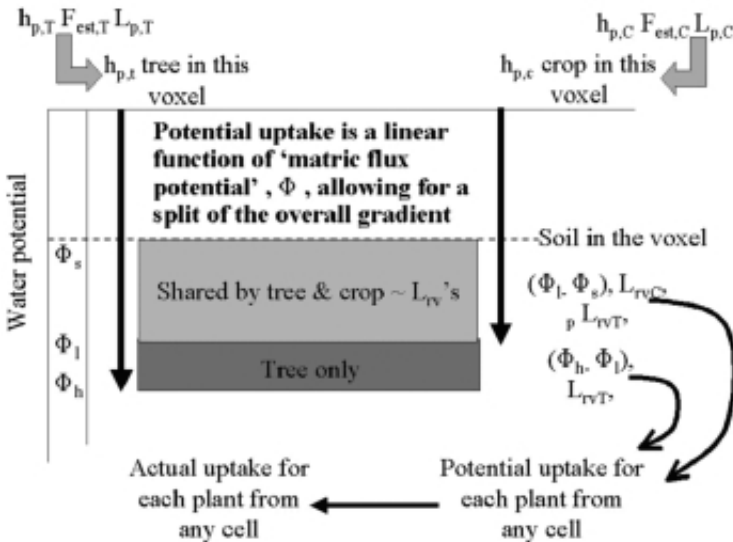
$h_{p,T}$ $F_{est,T}$ $L_{p,T}$

$h_{p,t}$ tree in this voxel

$h_{p,C}$ $F_{est,C}$ $L_{p,C}$

$h_{p,c}$ crop in this voxel

Potential uptake is a linear function of 'matric flux potential' , Φ , allowing for a split of the overall gradient

Water potential

$\Phi_s$

$\Phi_l$

$\Phi_h$

Soil in the voxel

Shared by tree & crop ~ $L_{rv}$'s

Tree only

($\Phi_l$, $\Phi_s$), $L_{rvC}$, $_p$ $L_{rvT}$,

($\Phi_h$, $\Phi_l$), $L_{rvT}$,

Actual uptake for each plant from any cell

Potential uptake for each plant from any cell